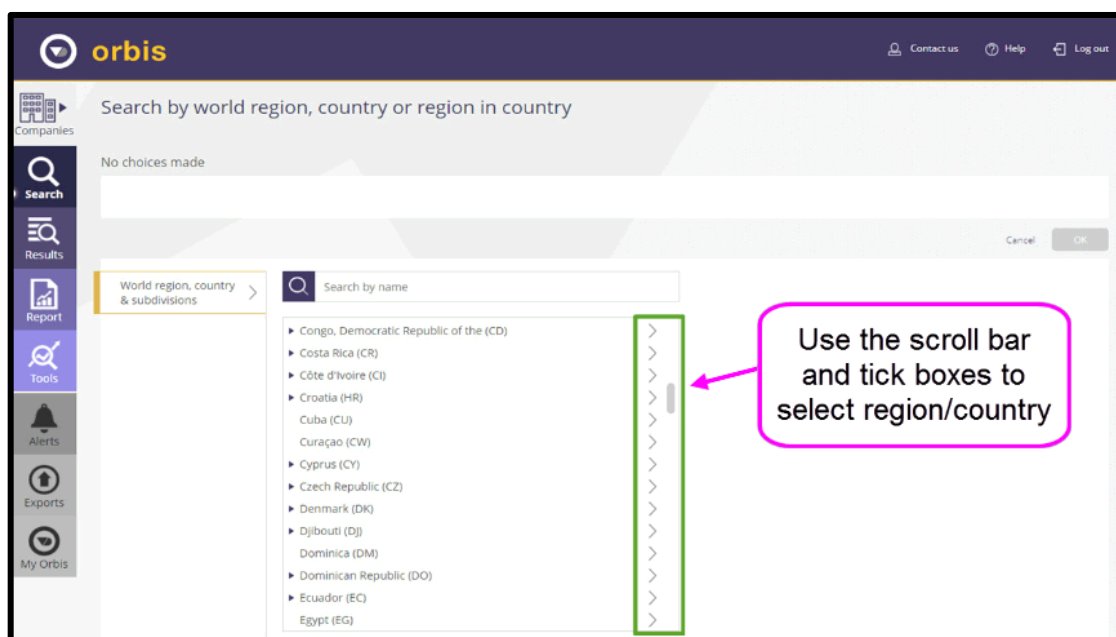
orbis

Contact us
Help
Log out

Companies
Search
Results
Report
Tools
Alerts
Exports
My Orbis

Search by world region, country or region in country

No choices made

Cancel
OK

World region, country & subdivisions

Search by name

Congo, Democratic Republic of the (CD)
Costa Rica (CR)
Côte d'Ivoire (CI)
Croatia (HR)
Cuba (CU)
Curaçao (CW)
Cyprus (CY)
Czech Republic (CZ)
Denmark (DK)
Djibouti (DJ)
Dominica (DM)
Dominican Republic (DO)
Ecuador (EC)
Egypt (EG)

Use the scroll bar and tick boxes to select region/country